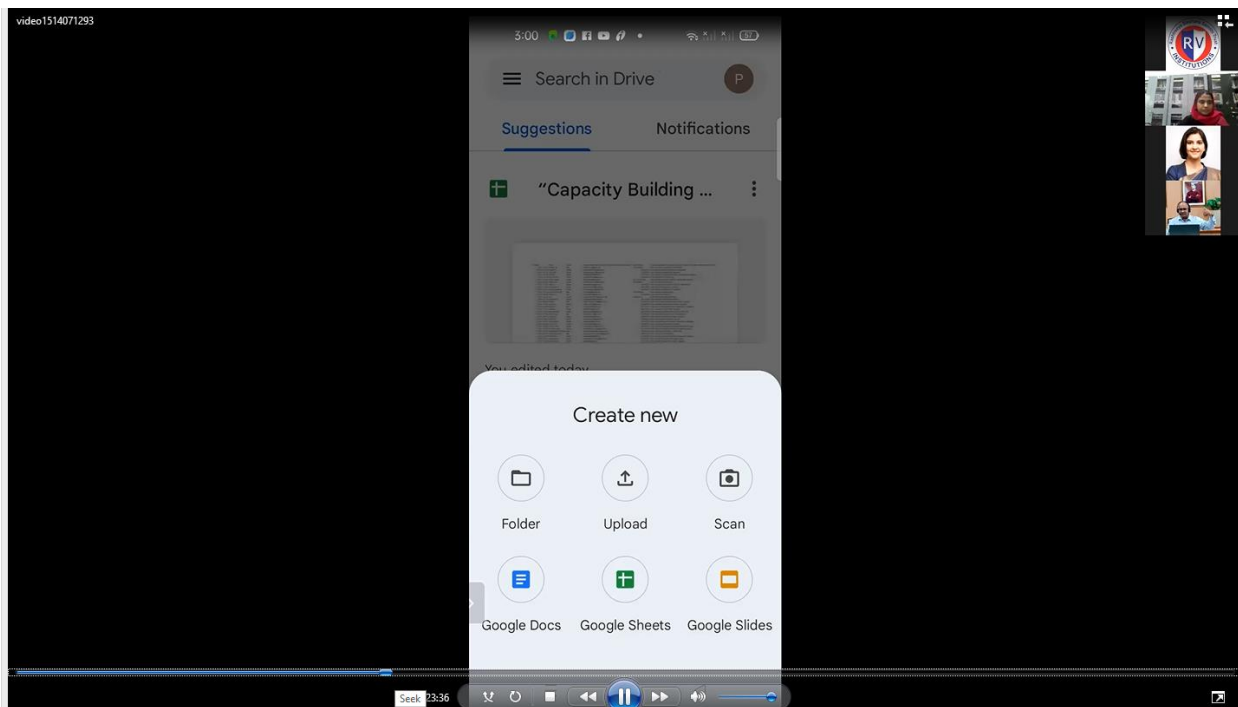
video1514071293

3:00

Search in Drive

P

Suggestions

Notifications

"Capacity Building ...

You edited today

Create new

Folder

Upload

Scan

Google Docs

Google Sheets

Google Slides

RV

Seek

23:36